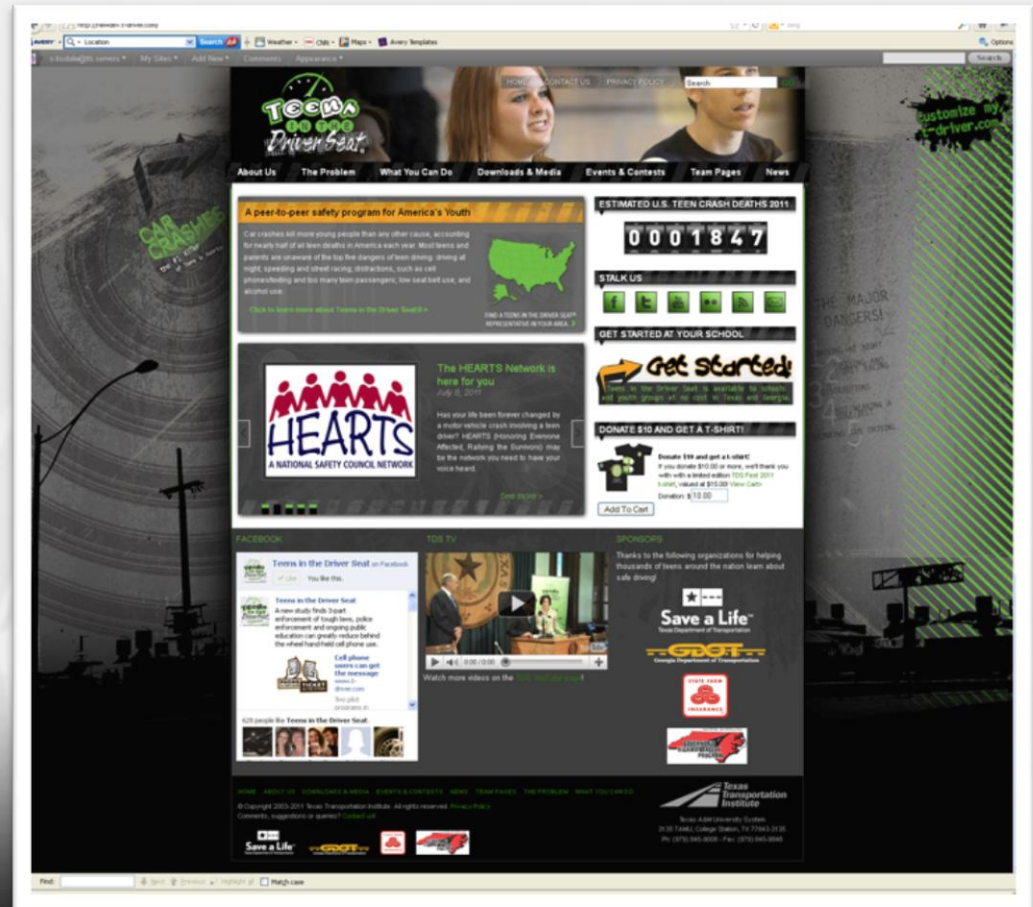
http://www.t-driver.com/

AVERY Location Search Weather CNN Maps Avery Templates Options

My Sites Add New Comments Appearance Search

HOME CONTACT US PRIVACY POLICY Search

Teens in the Driver Seat

customize my t-driver.com

About Us The Problem What You Can Do Downloads & Media Events & Contests Team Pages News

A peer-to-peer safety program for America's Youth

Car crashes kill more young people than any other cause, accounting for nearly half of all teen deaths in America each year. Most teens and parents are unaware of the top five dangers of teen driving: driving at night, speeding and street racing, distractions, such as cell phones/texting and too many teen passengers, low seat belt use, and alcohol use.

Click to learn more about Teens in the Driver Seat®

FIND A TEENS IN THE DRIVER SEAT® REPRESENTATIVE IN YOUR AREA

ESTIMATED U.S. TEEN CRASH DEATHS 2011

0001847

STALK US

GET STARTED AT YOUR SCHOOL

Get Started!

Teens in the Driver Seat is available to schools and youth groups at no cost in Texas and Georgia.

HEARTS A NATIONAL SAFETY COUNCIL NETWORK

The HEARTS Network is here for you

July 8, 2011

Has your life been forever changed by a motor vehicle crash involving a teen driver? HEARTS (Honoring Everyone Affected, Raising the Survivors) may be the network you need to have your voice heard.

See more »

DONATE $10 AND GET A T-SHIRT!

Donate $10 and get a t-shirt!

If you donate $10.00 or more, we'll thank you with with a limited edition TDS Fall 2011 t-shirt, valued at $15.00! View Cart»

Donation: $ 10.00

Add To Cart

CAR CRASHES

THE MAJOR DANGERS!

FACEBOOK

Teens in the Driver Seat on Facebook

Like You like this.

Teens in the Driver Seat

A new study finds 3-part enforcement of tough laws, police enforcement and ongoing public education can greatly reduce behind the wheel hand-held cell phone use.

Cell phone users can get the message

628 people like Teens in the Driver Seat.

TDS TV

0:00/0:00

Watch more videos on the TDS YouTube page!

SPONSORS

Thanks to the following organizations for helping thousands of teens around the nation learn about safe driving!

Save a Life Texas Department of Transportation

GDOT Georgia Department of Transportation

STATE FARM INSURANCE

HOME ABOUT US DOWNLOADS & MEDIA EVENTS & CONTESTS NEWS TEAM PAGES THE PROBLEM WHAT YOU CAN DO

© Copyright 2003-2011 Texas Transportation Institute. All rights reserved. Privacy Policy

Comments, suggestions or queries? Contact us!

Texas Transportation Institute

Texas A&M University System
3135 TAMU, College Station, TX 77843-3135

Save a Life

GDOT

Find: Next Previous Highlight all Match case